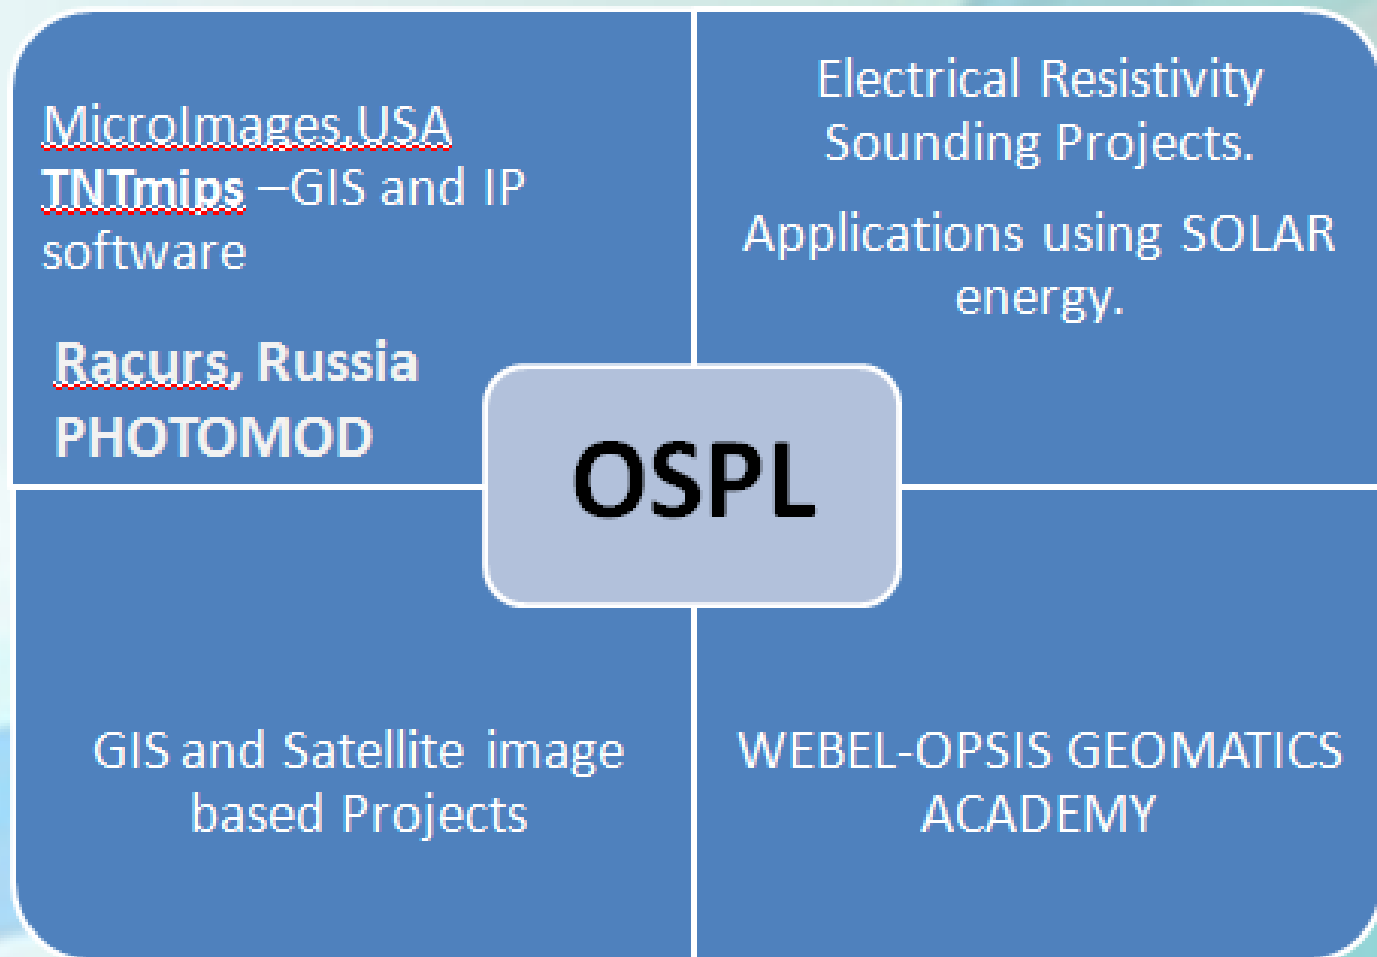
MicroImages,USA
TNTmips –GIS and IP software

Racurs, Russia
PHOTOMOD

Electrical Resistivity Sounding Projects.

Applications using SOLAR energy.

OSPL

GIS and Satellite image based Projects

WEBEL-OPSIS GEOMATICS ACADEMY